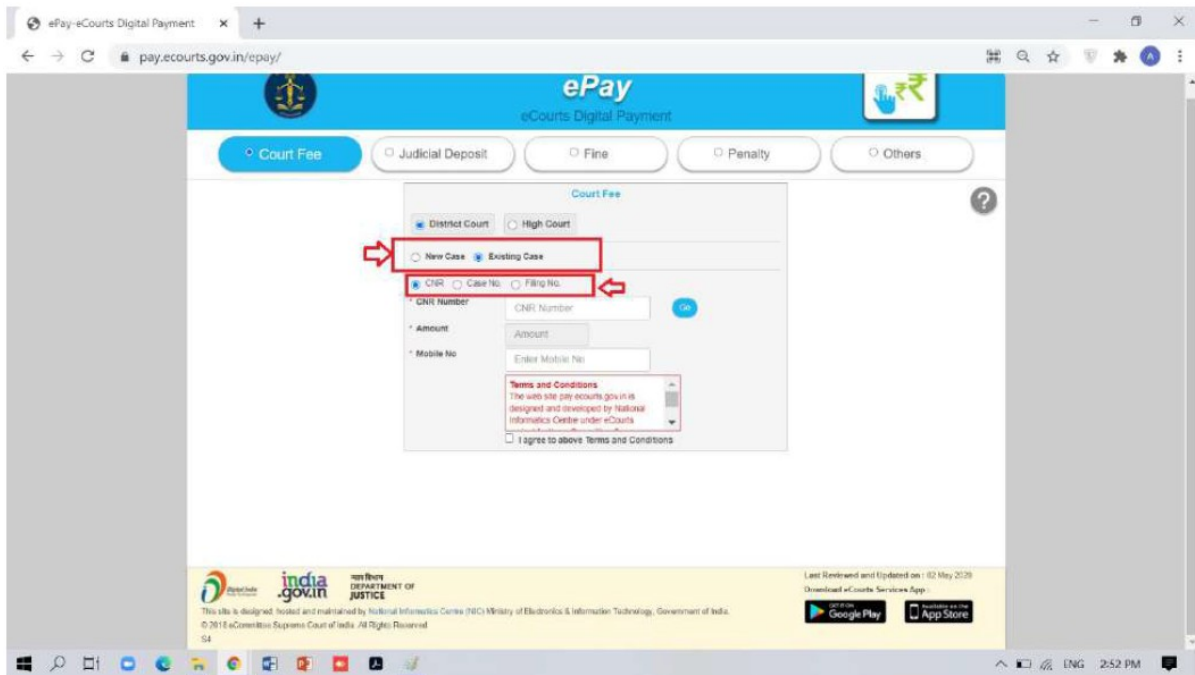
ePay-eCourts Digital Payment ×

pay.ecourts.gov.in/epay/

ePay
eCourts Digital Payment

Court Fee
Judicial Deposit
Fine
Penalty
Others

Court Fee

District Court
High Court

New Case
Existing Case

CNR
Case No.
Filing No.

* CNR Number
CNR Number
Go

* Amount
Amount

* Mobile No
Enter Mobile No

Terms and Conditions
The web site pay.ecourts.gov.in is designed and developed by National Informatics Centre under eCourts

I agree to above Terms and Conditions

india.gov.in
न्याय विभाग
DEPARTMENT OF JUSTICE

This site is designed, hosted and maintained by National Informatics Centre (NIC) Ministry of Electronics & Information Technology, Government of India.
© 2018 eCommittee Supreme Court of India. All Rights Reserved
S4

Last Reviewed and Updated on : 02 May 2020
Download eCourts Services App :
Google Play
App Store

ENG 2:52 PM